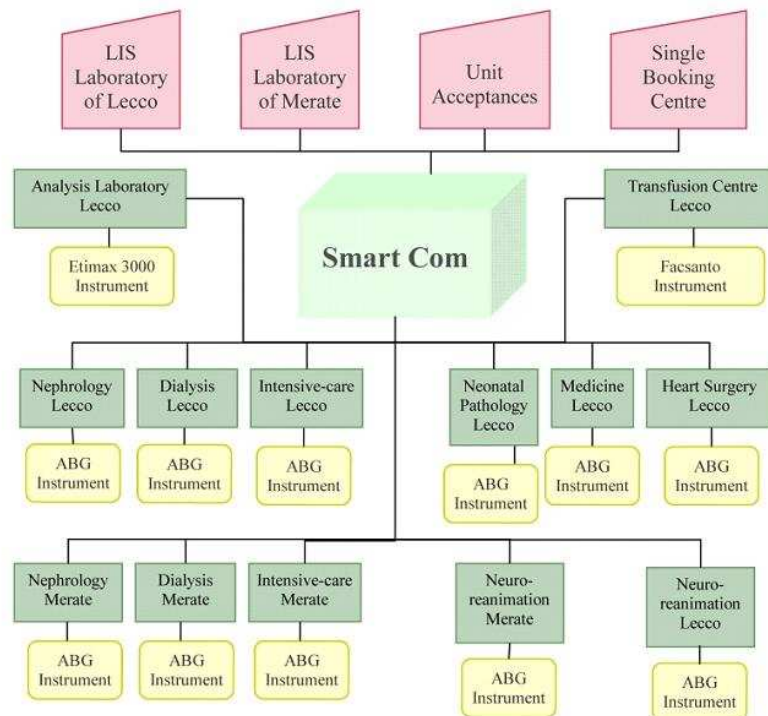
LIS Laboratory of Lecco

LIS Laboratory of Merate

Unit Acceptances

Single Booking Centre

Analysis Laboratory Lecco

Etimax 3000 Instrument

Smart Com

Transfusion Centre Lecco

Facsanto Instrument

Nephrology Lecco

ABG Instrument

Dialysis Lecco

ABG Instrument

Intensive-care Lecco

ABG Instrument

Neonatal Pathology Lecco

ABG Instrument

Medicine Lecco

ABG Instrument

Heart Surgery Lecco

ABG Instrument

Nephrology Merate

ABG Instrument

Dialysis Merate

ABG Instrument

Intensive-care Merate

ABG Instrument

Neuro-reanimation Merate

ABG Instrument

Neuro-reanimation Lecco

ABG Instrument